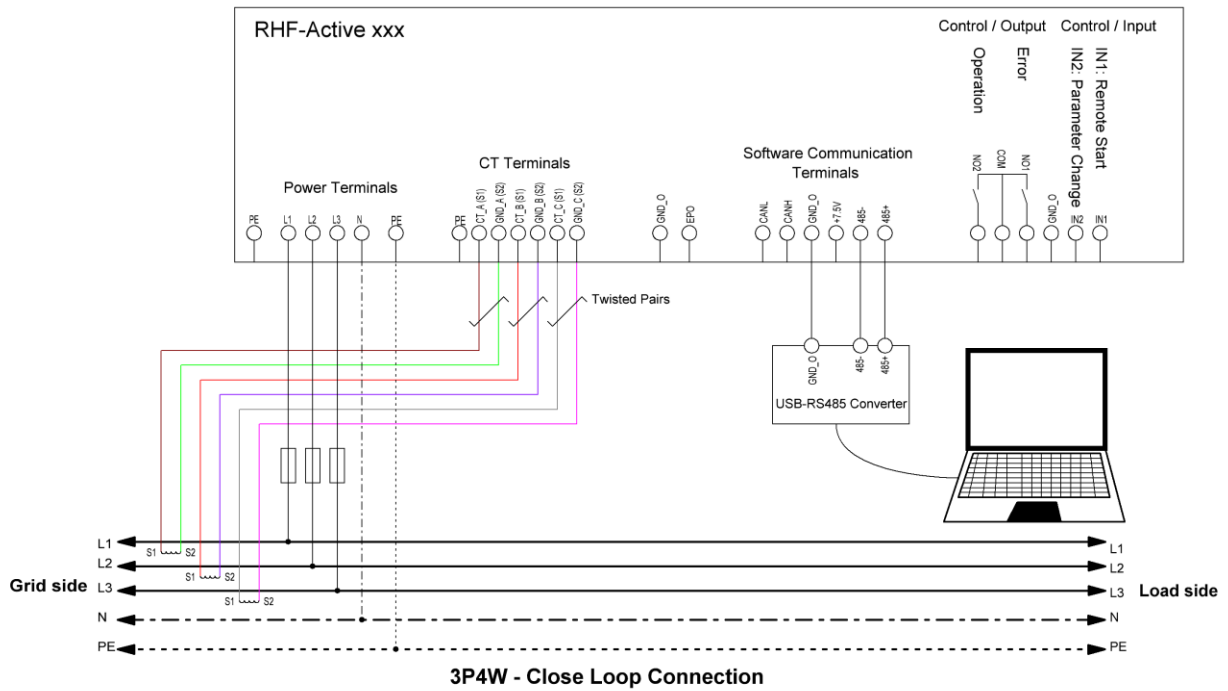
RHF-Active xxx

Control / Output

Operation

Error

Control / Input

IN1: Remote Start

IN2: Parameter Change

Power Terminals

PE L1 L2 L3 N PE

CT Terminals

PE CT_A (S1) GND_A (S2) CT_B (S1) GND_B (S2) CT_C (S1) GND_C (S2)

GND_O EPO

Software Communication Terminals

CANL CANH GND_O +7.5V 485- 485+

NO2 COM NO1 GND_O IN2 IN1

Twisted Pairs

GND_O 485- 485+

USB-RS485 Converter

L1 S1 S2
L2 S1 S2
L3 S1 S2
N
PE

Grid side

L1
L2
L3
N
PE

Load side

3P4W - Close Loop Connection